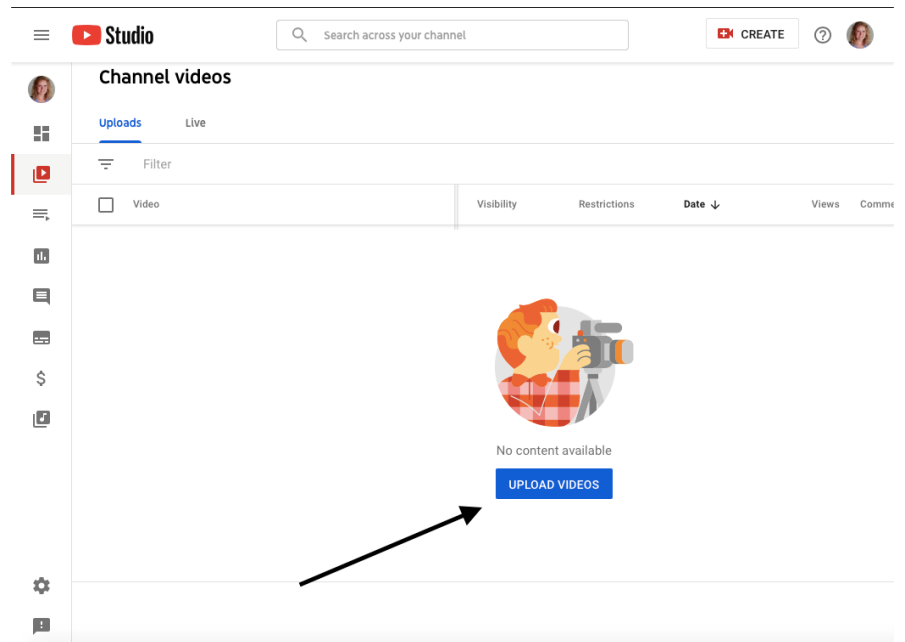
Studio

Search across your channel

CREATE

Channel videos

Uploads

Live

Filter

| Video | Visibility | Restrictions | Date ↓ | Views | Comme |
|---|---|---|---|---|---|

No content available

UPLOAD VIDEOS